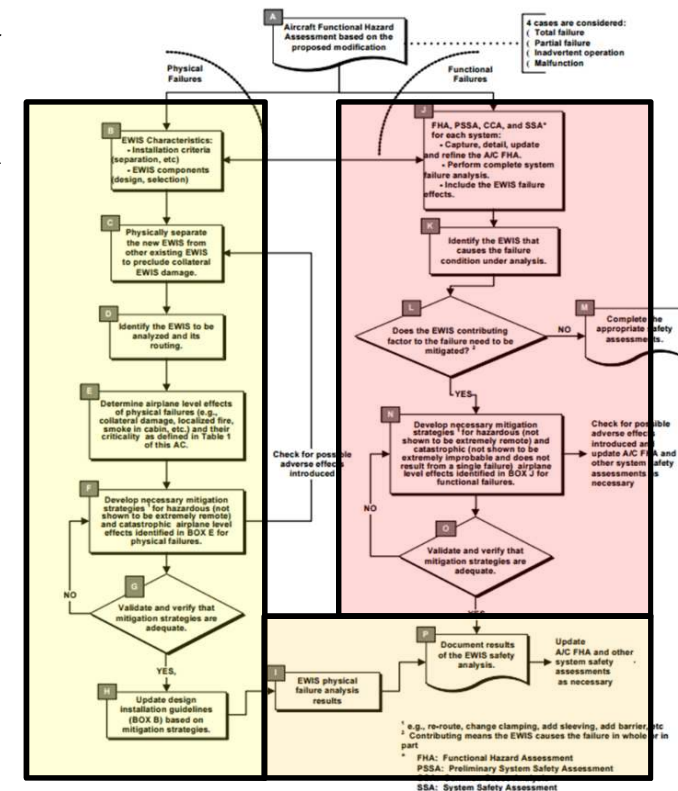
A
Aircraft Functional Hazard Assessment based on the proposed modification

4 cases are considered:
( Total failure
( Partial failure
( Inadvertent operation
( Malfunction

Physical Failures

Functional Failures

B
EWIS Characteristics:
- Installation criteria (separation, etc)
- EWIS components (design, selection)

C
Physically separate the new EWIS from other existing EWIS to preclude collateral EWIS damage.

D
Identify the EWIS to be analyzed and its routing.

E
Determine airplane level effects of physical failures (e.g., collateral damage, localized fire, smoke in cabin, etc.) and their criticality as defined in Table 1 of this AC.

F
Develop necessary mitigation strategies $^{1}$ for hazardous (not shown to be extremely remote) and catastrophic airplane level effects identified in BOX E for physical failures.

G
Validate and verify that mitigation strategies are adequate.

NO

YES,

H
Update design installation guidelines (BOX B) based on mitigation strategies.

Check for possible adverse effects introduced

J
FHA, PSSA, CCA, and SSA* for each system:
- Capture, detail, update and refine the A/C FHA.
- Perform complete system failure analysis.
- Include the EWIS failure effects.

K
Identify the EWIS that causes the failure condition under analysis.

L
Does the EWIS contributing factor to the failure need to be mitigated? $^{2}$

NO

M
Complete the appropriate safety assessments.

YES

N
Develop necessary mitigation strategies $^{1}$ for hazardous (not shown to be extremely remote) and catastrophic (not shown to be extremely improbable and does not result from a single failure) airplane level effects identified in BOX J for functional failures.

Check for possible adverse effects introduced and update A/C FHA and other system safety assessments as necessary

NO

O
Validate and verify that mitigation strategies are adequate.

YES

I
EWIS physical failure analysis results

P
Document results of the EWIS safety analysis.

Update A/C FHA and other system safety assessments as necessary

$^{1}$ e.g., re-route, change clamping, add sleeving, add barrier, etc
$^{2}$ Contributing means the EWIS causes the failure in whole or in part
* FHA: Functional Hazard Assessment
PSSA: Preliminary System Safety Assessment
SSA: System Safety Assessment